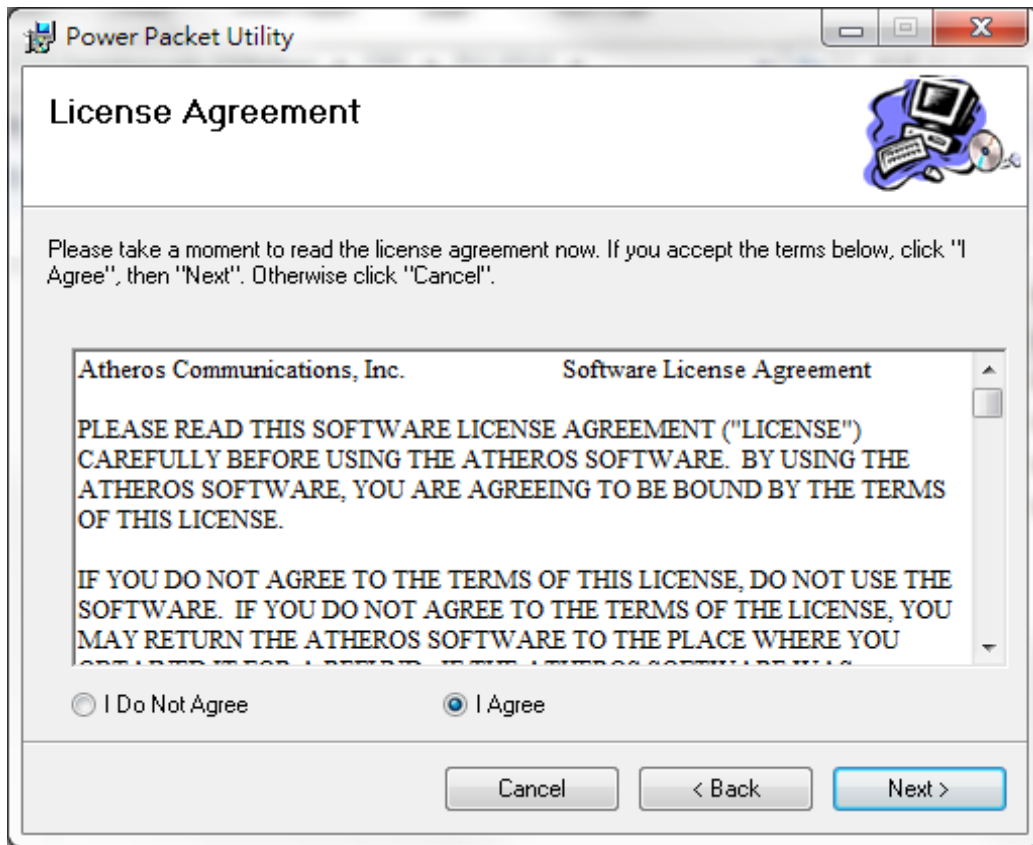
Power Packet Utility

License Agreement

Please take a moment to read the license agreement now. If you accept the terms below, click "I Agree", then "Next". Otherwise click "Cancel".

Atheros Communications, Inc. Software License Agreement

PLEASE READ THIS SOFTWARE LICENSE AGREEMENT ("LICENSE") CAREFULLY BEFORE USING THE ATHEROS SOFTWARE. BY USING THE ATHEROS SOFTWARE, YOU ARE AGREEING TO BE BOUND BY THE TERMS OF THIS LICENSE.

IF YOU DO NOT AGREE TO THE TERMS OF THIS LICENSE, DO NOT USE THE SOFTWARE. IF YOU DO NOT AGREE TO THE TERMS OF THE LICENSE, YOU MAY RETURN THE ATHEROS SOFTWARE TO THE PLACE WHERE YOU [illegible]

I Do Not Agree

I Agree

Cancel

< Back

Next >